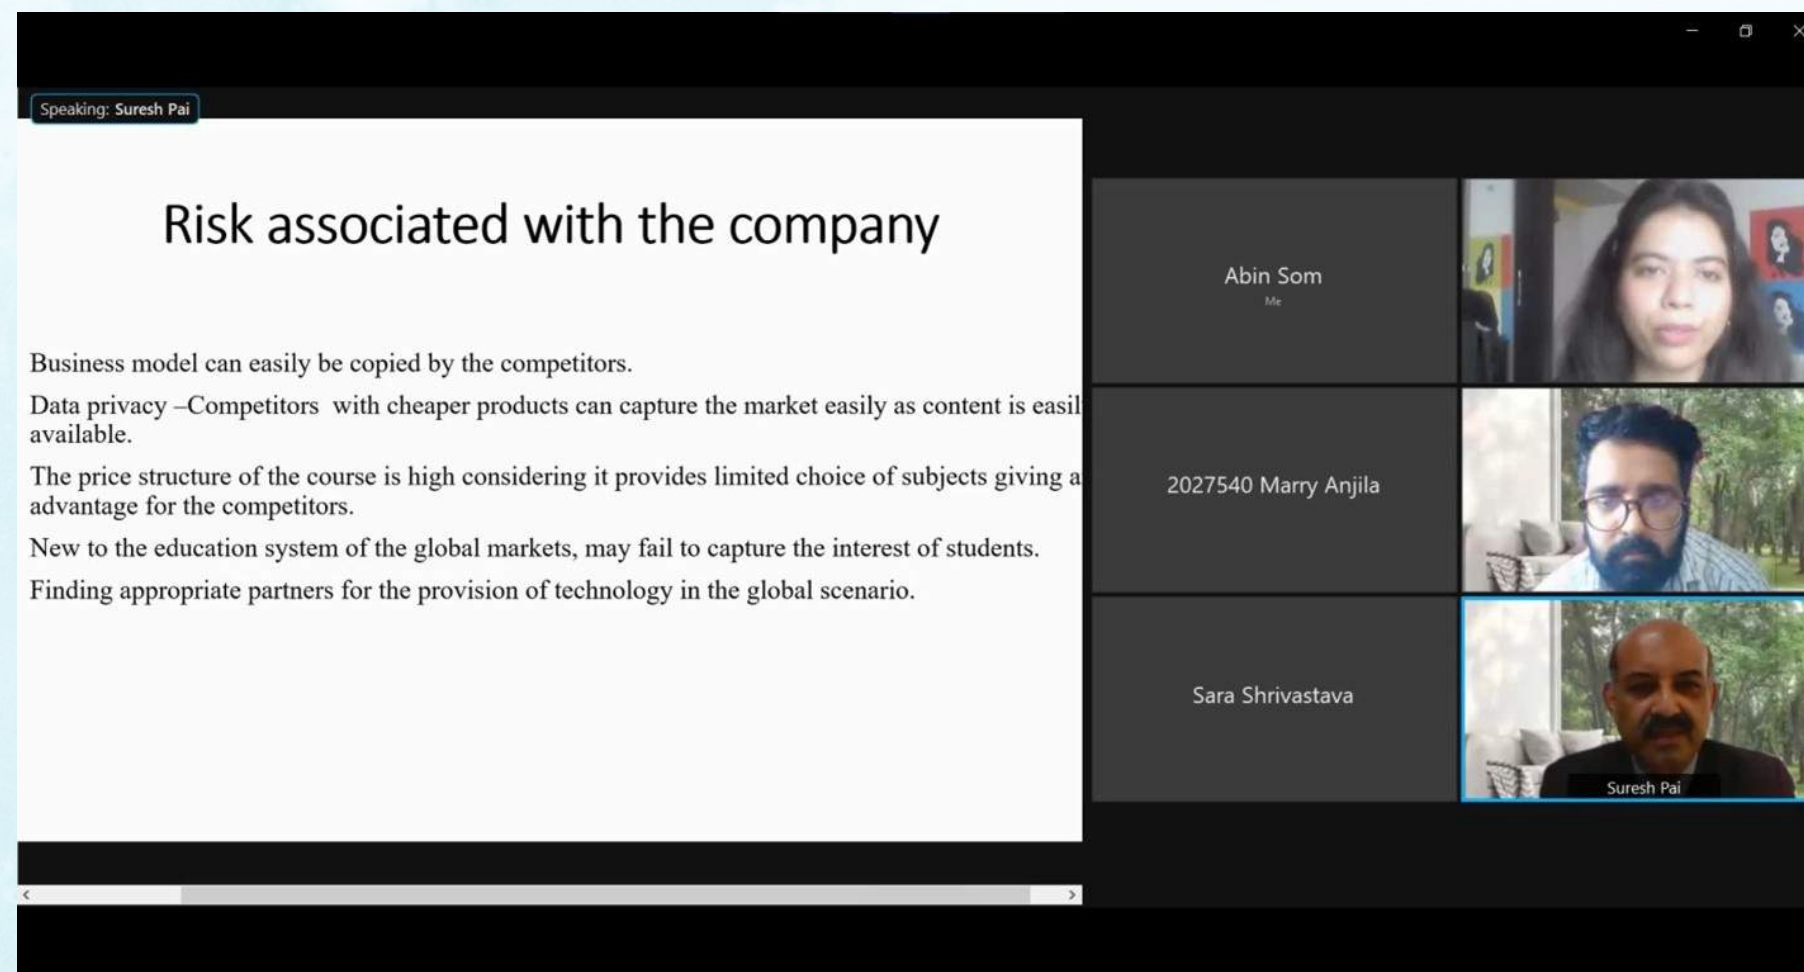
Speaking: Suresh Pai

Risk associated with the company

Business model can easily be copied by the competitors.

Data privacy –Competitors with cheaper products can capture the market easily as content is easil available.

The price structure of the course is high considering it provides limited choice of subjects giving a advantage for the competitors.

New to the education system of the global markets, may fail to capture the interest of students.

Finding appropriate partners for the provision of technology in the global scenario.

Abin Som
Me

2027540 Marry Anjila

Sara Shrivastava

Suresh Pai